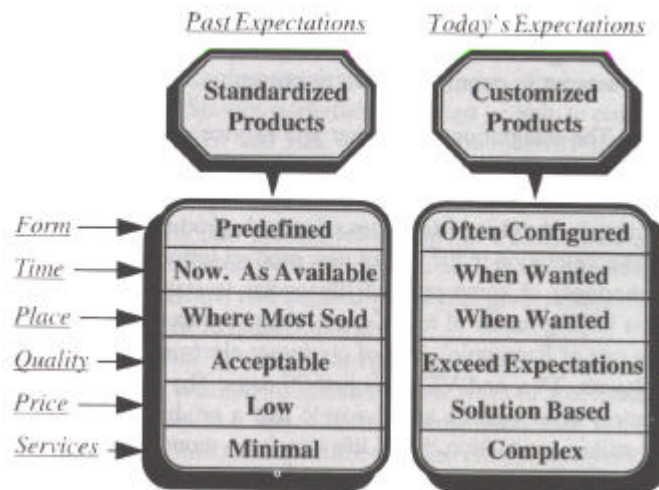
Past Expectations

Today's Expectations

Standardized Products

Customized Products

Form
Time
Place
Quality
Price
Services

| Past Expectations | Today's Expectations |
|---|---|
| Predefined | Often Configured |
| Now. As Available | When Wanted |
| Where Most Sold | When Wanted |
| Acceptable | Exceed Expectations |
| Low | Solution Based |
| Minimal | Complex |